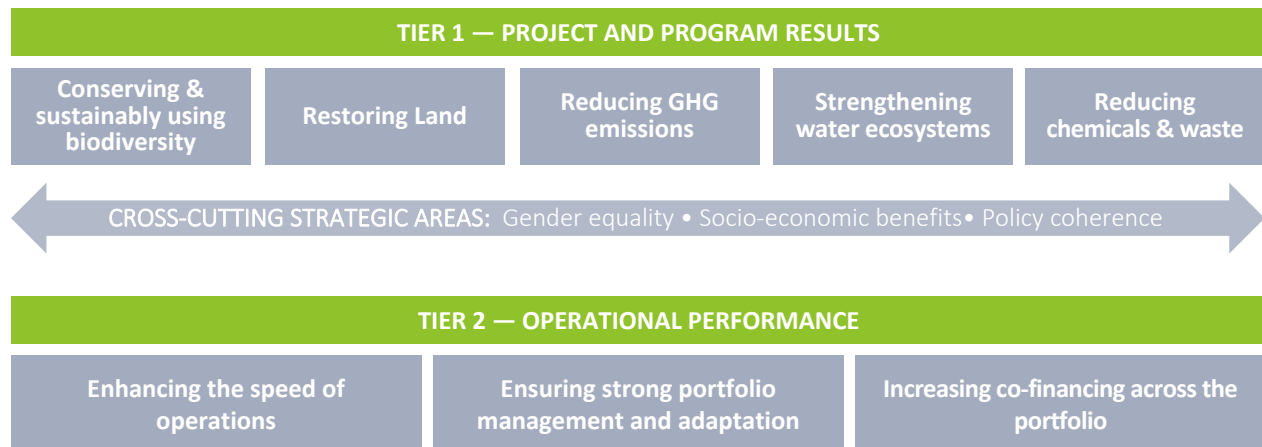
TIER 1 — PROJECT AND PROGRAM RESULTS

Conserving & sustainably using biodiversity

Restoring Land

Reducing GHG emissions

Strengthening water ecosystems

Reducing chemicals & waste

CROSS-CUTTING STRATEGIC AREAS: Gender equality • Socio-economic benefits• Policy coherence

TIER 2 — OPERATIONAL PERFORMANCE

Enhancing the speed of operations

Ensuring strong portfolio management and adaptation

Increasing co-financing across the portfolio